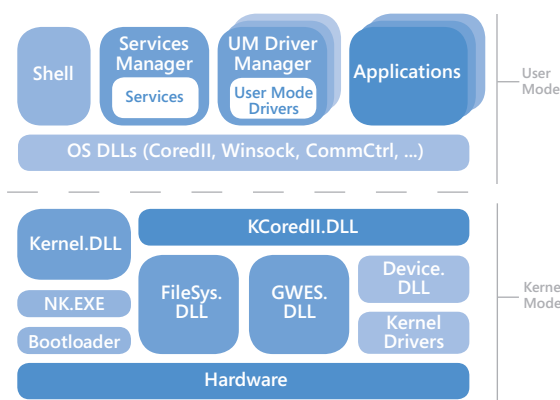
Shell

Services Manager

Services

UM Driver Manager

User Mode Drivers

Applications

User Mode

OS DLLs (CoredII, Winsock, CommCtrl, ...)

Kernel.DLL

KCoredII.DLL

NK.EXE

Bootloader

FileSys. DLL

GWES. DLL

Device. DLL

Kernel Drivers

Hardware

Kerne Mode